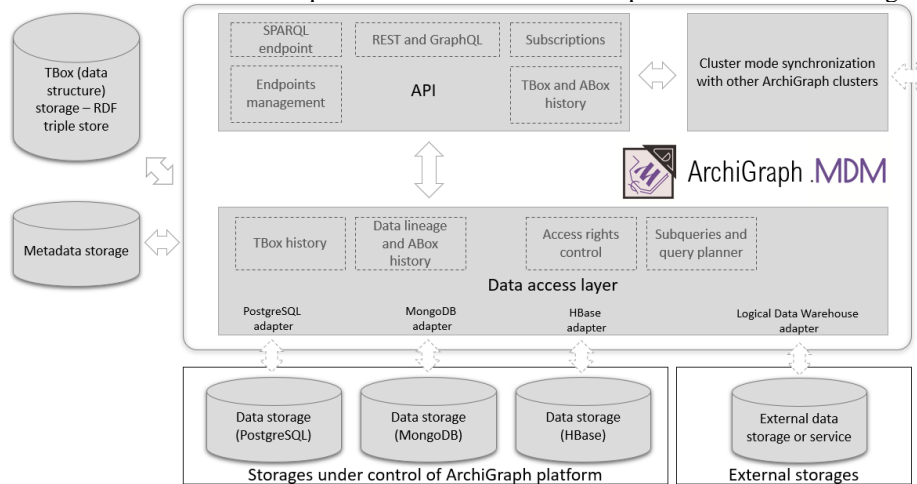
TBox (data structure) storage – RDF triple store

Metadata storage

SPARQL endpoint

REST and GraphQL

Subscriptions

Endpoints management

API

TBox and ABox history

Cluster mode synchronization with other ArchiGraph clusters

ArchiGraph .MDM

TBox history

Data lineage and ABox history

Access rights control

Subqueries and query planner

Data access layer

PostgreSQL adapter

MongoDB adapter

HBase adapter

Logical Data Warehouse adapter

Data storage (PostgreSQL)

Data storage (MongoDB)

Data storage (HBase)

Storages under control of ArchiGraph platform

External data storage or service

External storages